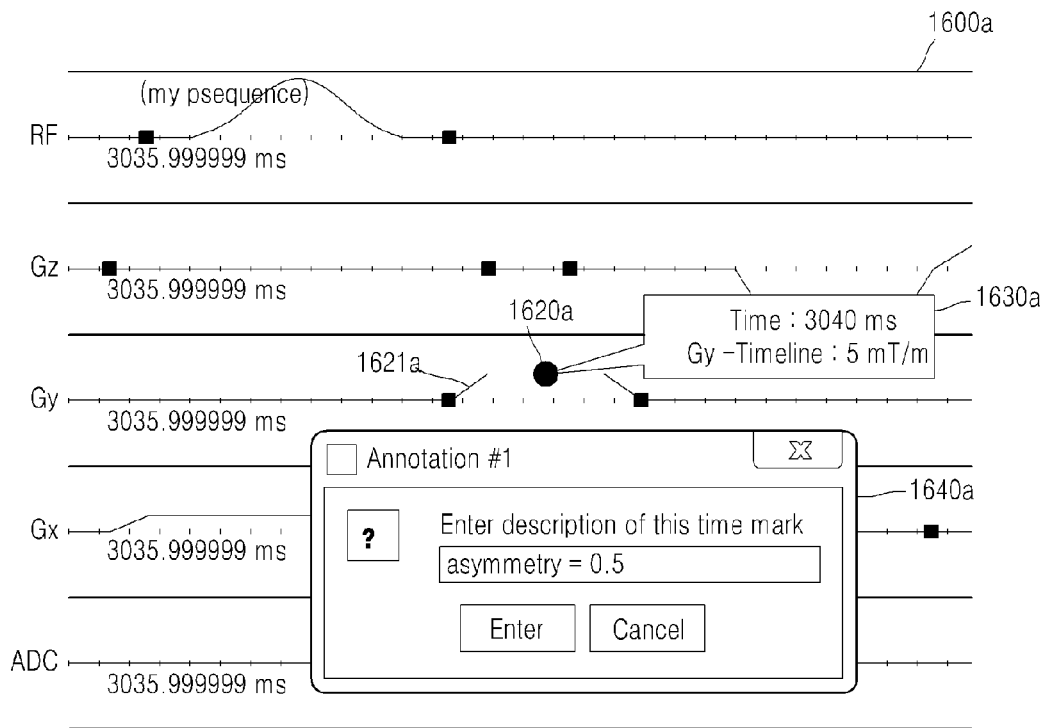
1600a

(my psequence)

RF

3035.999999 ms

Gz

3035.999999 ms

1620a

Time : 3040 ms
Gy -Timeline : 5 mT/m

1630a

1621a

Gy

3035.999999 ms

Annotation #1

X

1640a

Gx

3035.999999 ms

?

Enter description of this time mark

asymmetry = 0.5

Enter

Cancel

ADC

3035.999999 ms